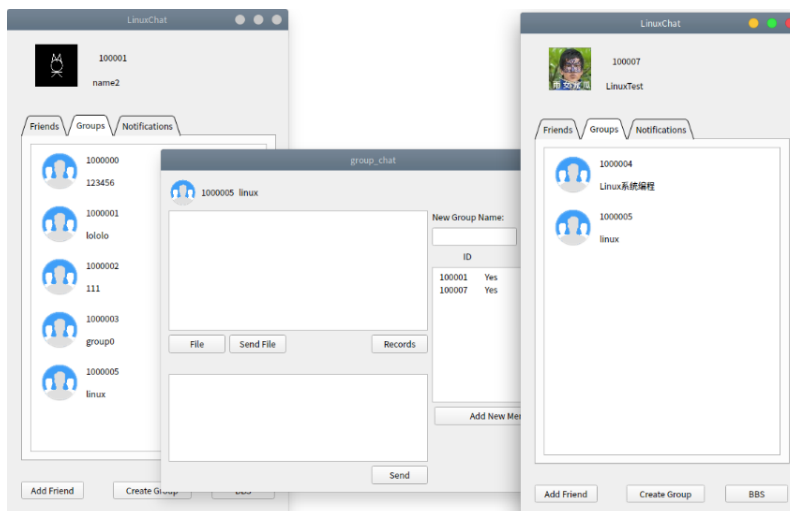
LinuxChat

100001

name2

Friends Groups Notifications

1000000
123456

1000001
lololo

1000002
111

1000003
group0

1000005
linux

Add Friend Create Group BBS

group_chat

1000005 linux

New Group Name:

ID

100001 Yes
100007 Yes

File Send File Records

Add New Me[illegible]

Send

LinuxChat

100007

LinuxTest

Friends Groups Notifications

1000004
Linux系统编程

1000005
linux

Add Friend Create Group BBS